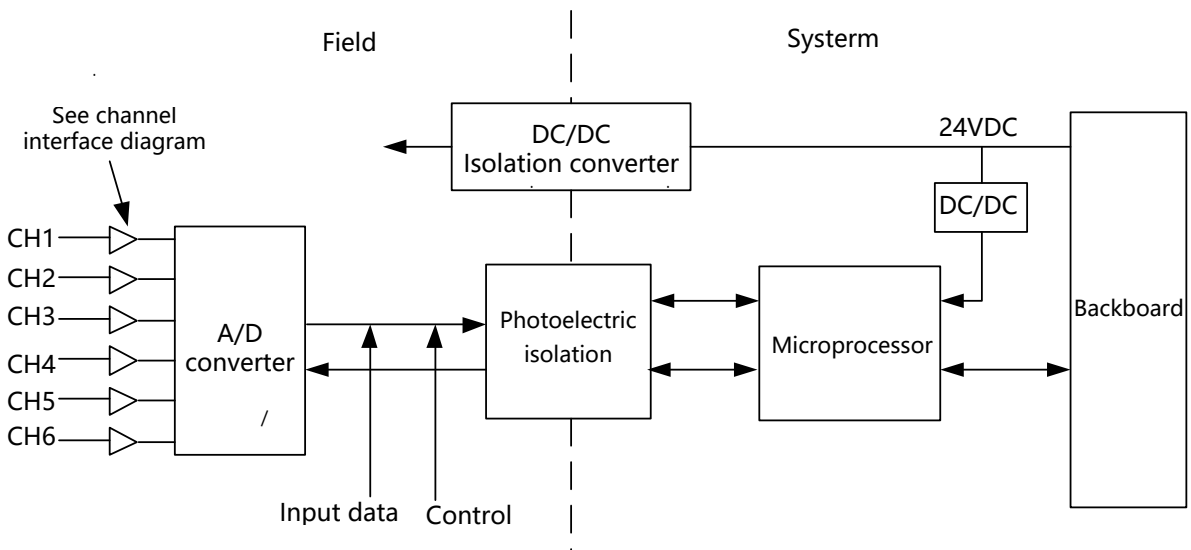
Field

Systerm

See channel interface diagram

DC/DC Isolation converter

24VDC

DC/DC

CH1
CH2
CH3
CH4
CH5
CH6

A/D converter

/

Photoelectric isolation

Microprocessor

Backboard

Input data

Control